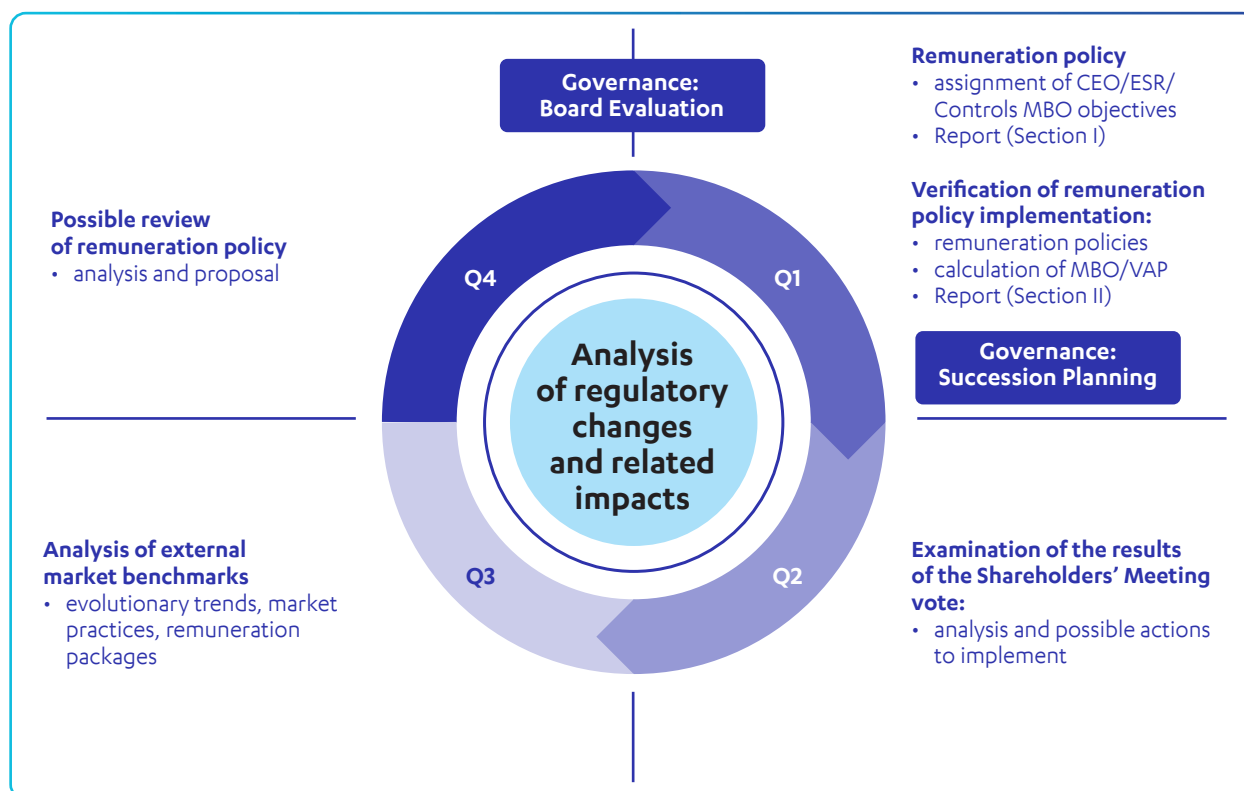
Governance:
Board Evaluation

Remuneration policy
• assignment of CEO/ESR/ Controls MBO objectives
• Report (Section I)

Verification of remuneration policy implementation:
• remuneration policies
• calculation of MBO/VAP
• Report (Section II)

Governance:
Succession Planning

Possible review of remuneration policy
• analysis and proposal

Q4

Q1

Analysis of regulatory changes and related impacts

Q3

Q2

Analysis of external market benchmarks
• evolutionary trends, market practices, remuneration packages

Examination of the results of the Shareholders' Meeting vote:
• analysis and possible actions to implement